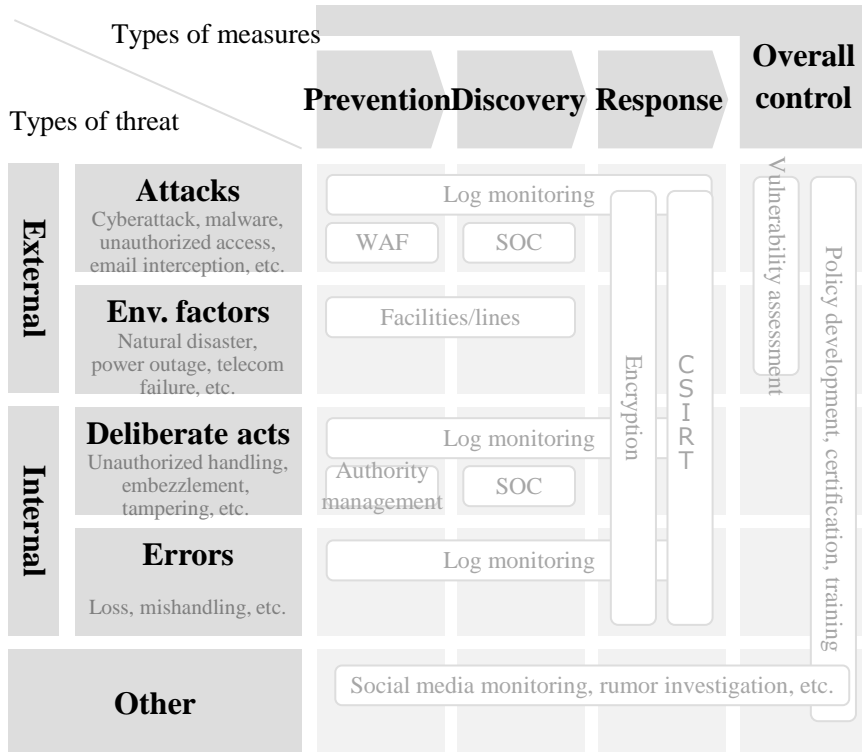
Types of measures

Types of threat

Prevention

Discovery

Response

Overall control

External

Attacks
Cyberattack, malware, unauthorized access, email interception, etc.

Env. factors
Natural disaster, power outage, telecom failure, etc.

Internal

Deliberate acts
Unauthorized handling, embezzlement, tampering, etc.

Errors
Loss, mishandling, etc.

Other

Log monitoring

WAF

SOC

Facilities/lines

Log monitoring

Authority management

SOC

Log monitoring

Encryption

CSIRT

Vulnerability assessment

Policy development, certification, training

Social media monitoring, rumor investigation, etc.